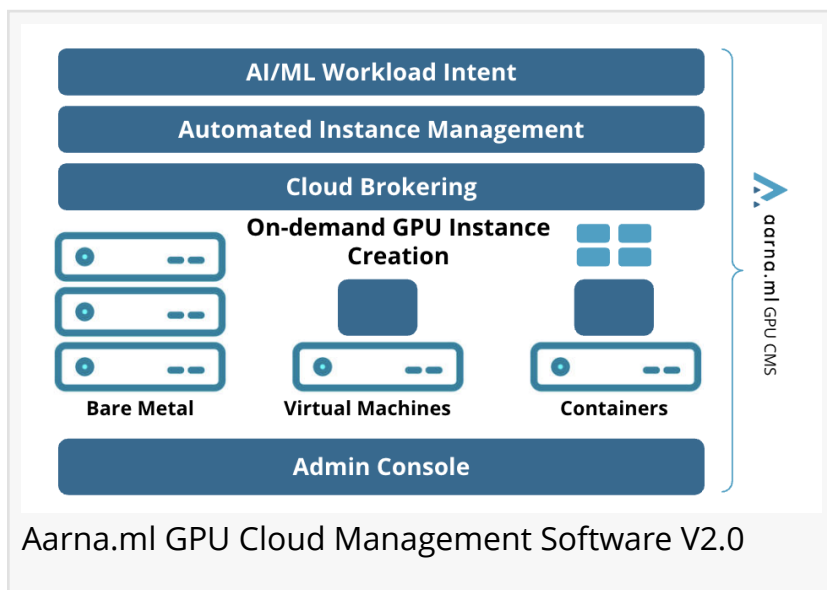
AI/ML Workload Intent

Automated Instance Management

Cloud Brokering

On-demand GPU Instance Creation

Bare Metal

Virtual Machines

Containers

Admin Console

aarna.ml GPU CMS

Aarna.ml GPU Cloud Management Software V2.0